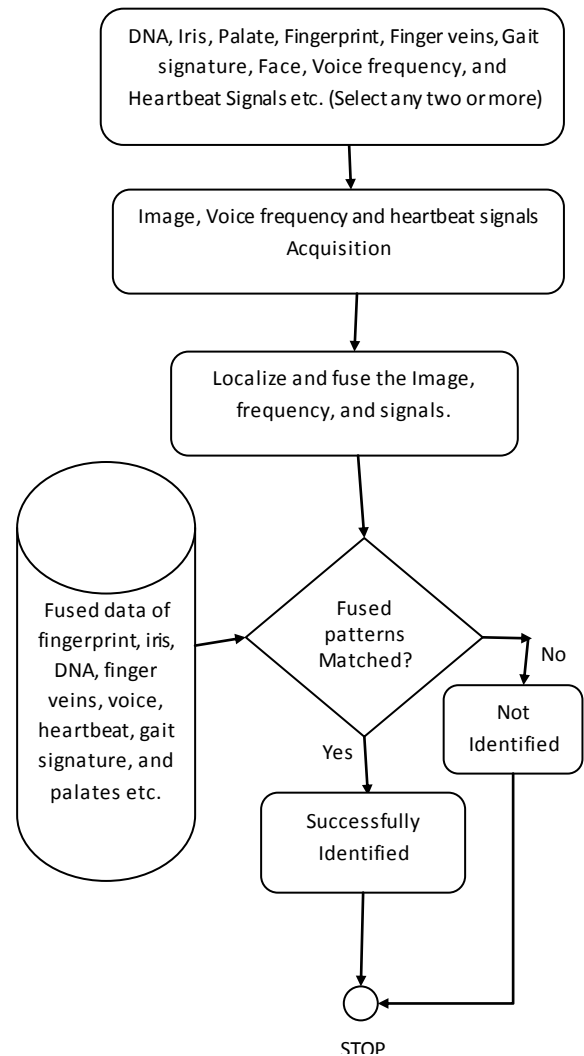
DNA, Iris, Palate, Fingerprint, Finger veins, Gait signature, Face, Voice frequency, and Heartbeat Signals etc. (Select any two or more)

Image, Voice frequency and heartbeat signals Acquisition

Localize and fuse the Image, frequency, and signals.

Fused data of fingerprint, iris, DNA, finger veins, voice, heartbeat, gait signature, and palates etc.

Fused patterns Matched?

No

Not Identified

Yes

Successfully Identified

STOP